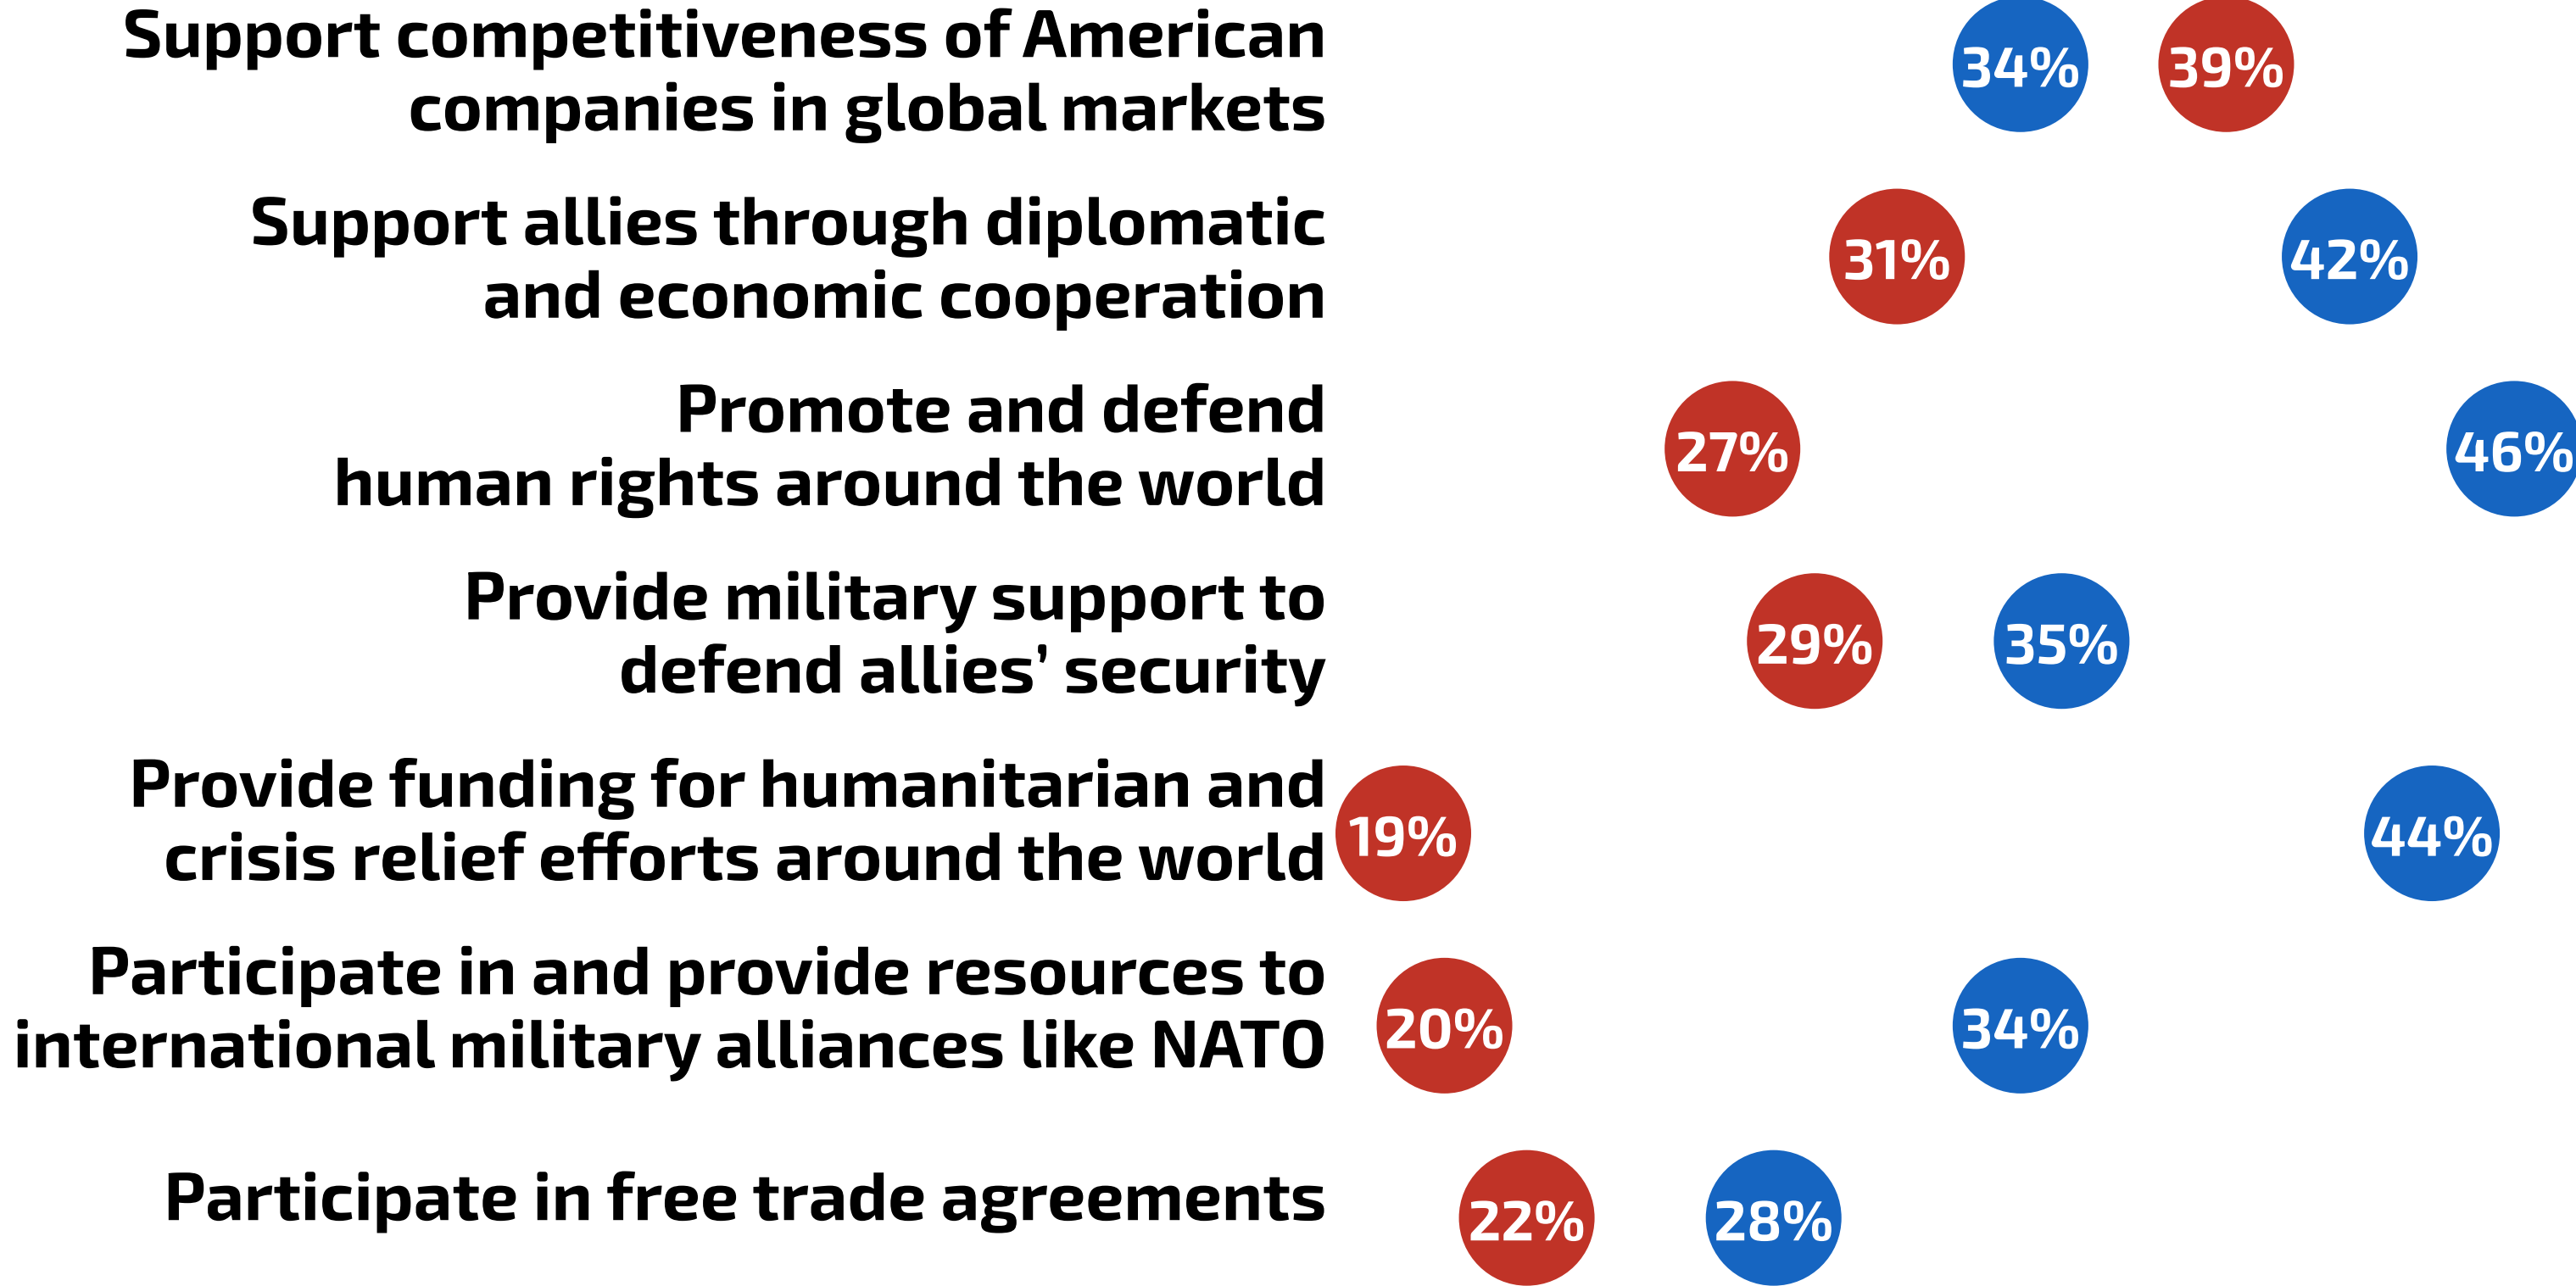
Support competitiveness of American companies in global markets 34% 39%

Support allies through diplomatic and economic cooperation 31% 42%

Promote and defend human rights around the world 27% 46%

Provide military support to defend allies' security 29% 35%

Provide funding for humanitarian and crisis relief efforts around the world 19% 44%

Participate in and provide resources to international military alliances like NATO 20% 34%

Participate in free trade agreements 22% 28%